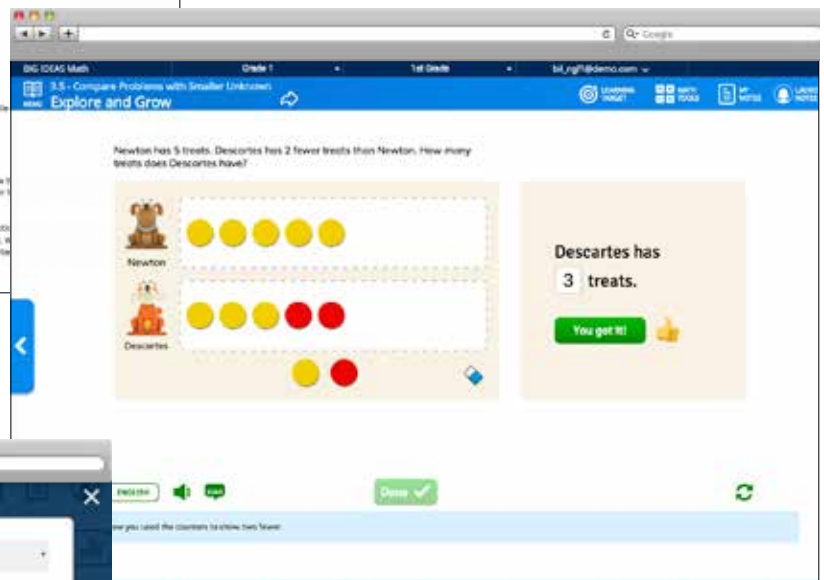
Google

BIG IDEAS Math

Grade 1

1st Grade

bil_ngll@demo.com

MENU

3.5 - Compare Problems with Smaller Unknown

Explore and Grow

LEARNING TARGET

MATH TOOLS

MY NOTES

LAUNCH NOTES

Newton has 5 treats. Descartes has 2 fewer treats than Newton. How many treats does Descartes have?

Newton

Descartes

Descartes has

3 treats.

You got it!

ENGLISH

Done

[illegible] you used the counters to show two fewer.